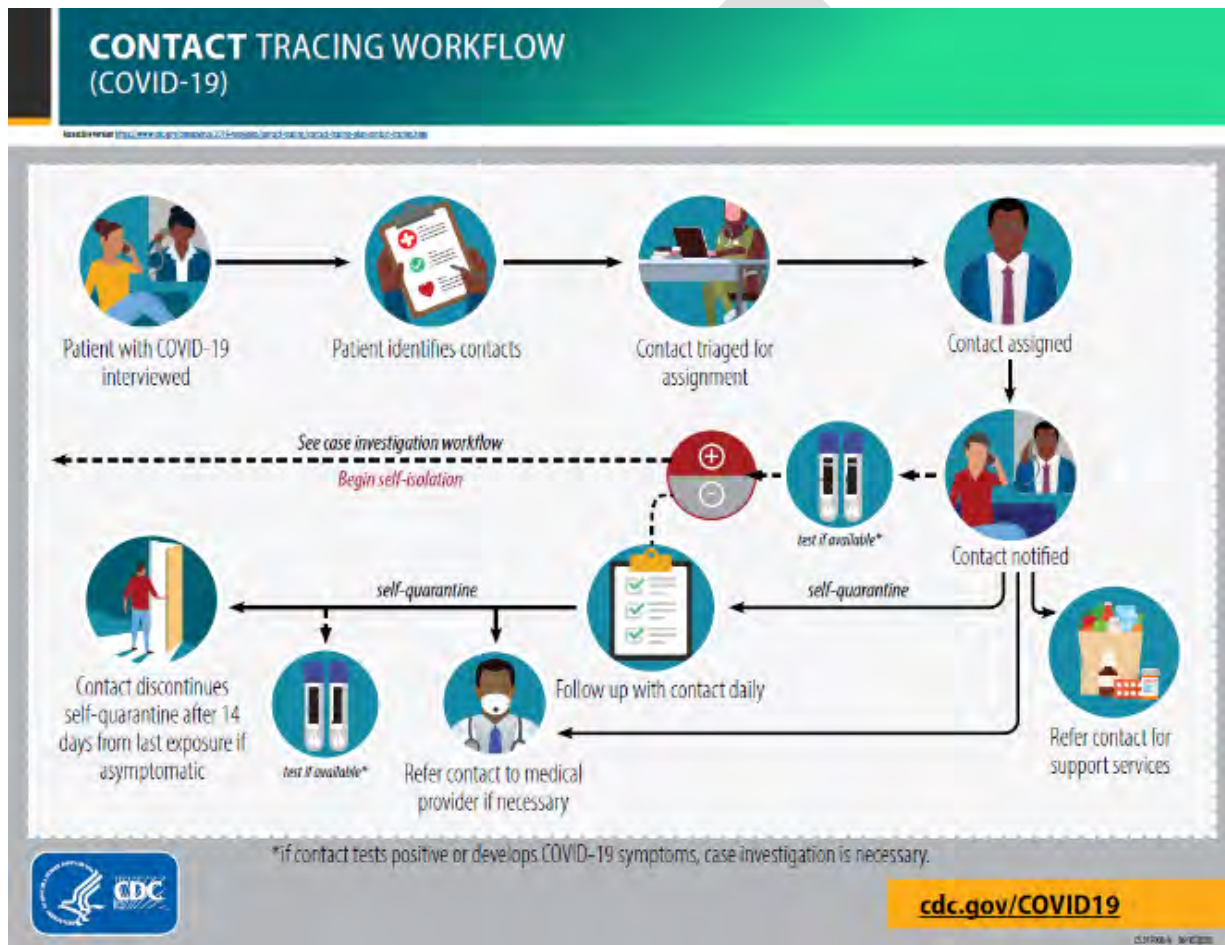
CONTACT TRACING WORKFLOW
(COVID-19)

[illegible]

Patient with COVID-19 interviewed

Patient identifies contacts

Contact triaged for assignment

Contact assigned

See case investigation workflow

Begin self-isolation

test if available*

Contact notified

self-quarantine

self-quarantine

Contact discontinues self-quarantine after 14 days from last exposure if asymptomatic

test if available*

Refer contact to medical provider if necessary

Follow up with contact daily

Refer contact for support services

*if contact tests positive or develops COVID-19 symptoms, case investigation is necessary.

CDC

cdc.gov/COVID19

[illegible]